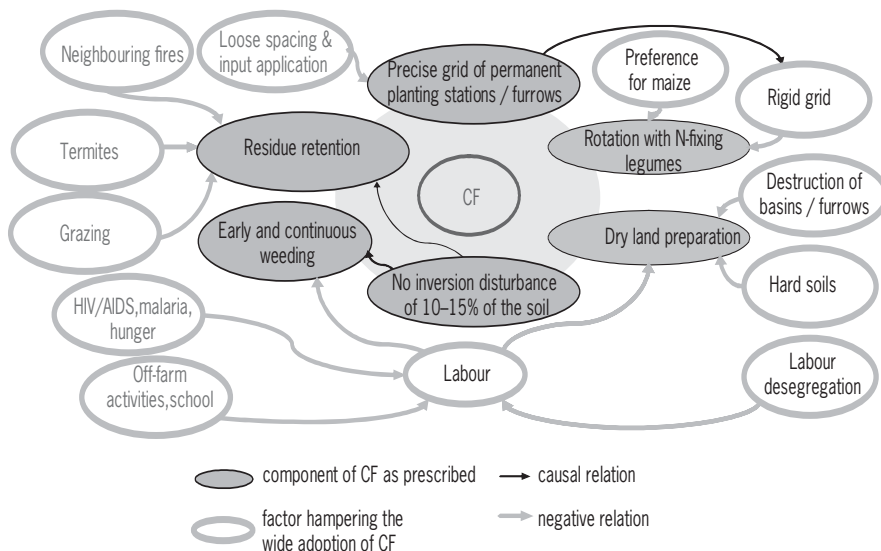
Neighbouring fires

Loose spacing & input application

Precise grid of permanent planting stations / furrows

Preference for maize

Rigid grid

Termites

Residue retention

Rotation with N-fixing legumes

CF

Destruction of basins / furrows

Grazing

Early and continuous weeding

Dry land preparation

No inversion disturbance of 10–15% of the soil

Hard soils

HIV/AIDS,malaria, hunger

Off-farm activities,school

Labour

Labour desegregation

component of CF as prescribed

causal relation

factor hampering the wide adoption of CF

negative relation